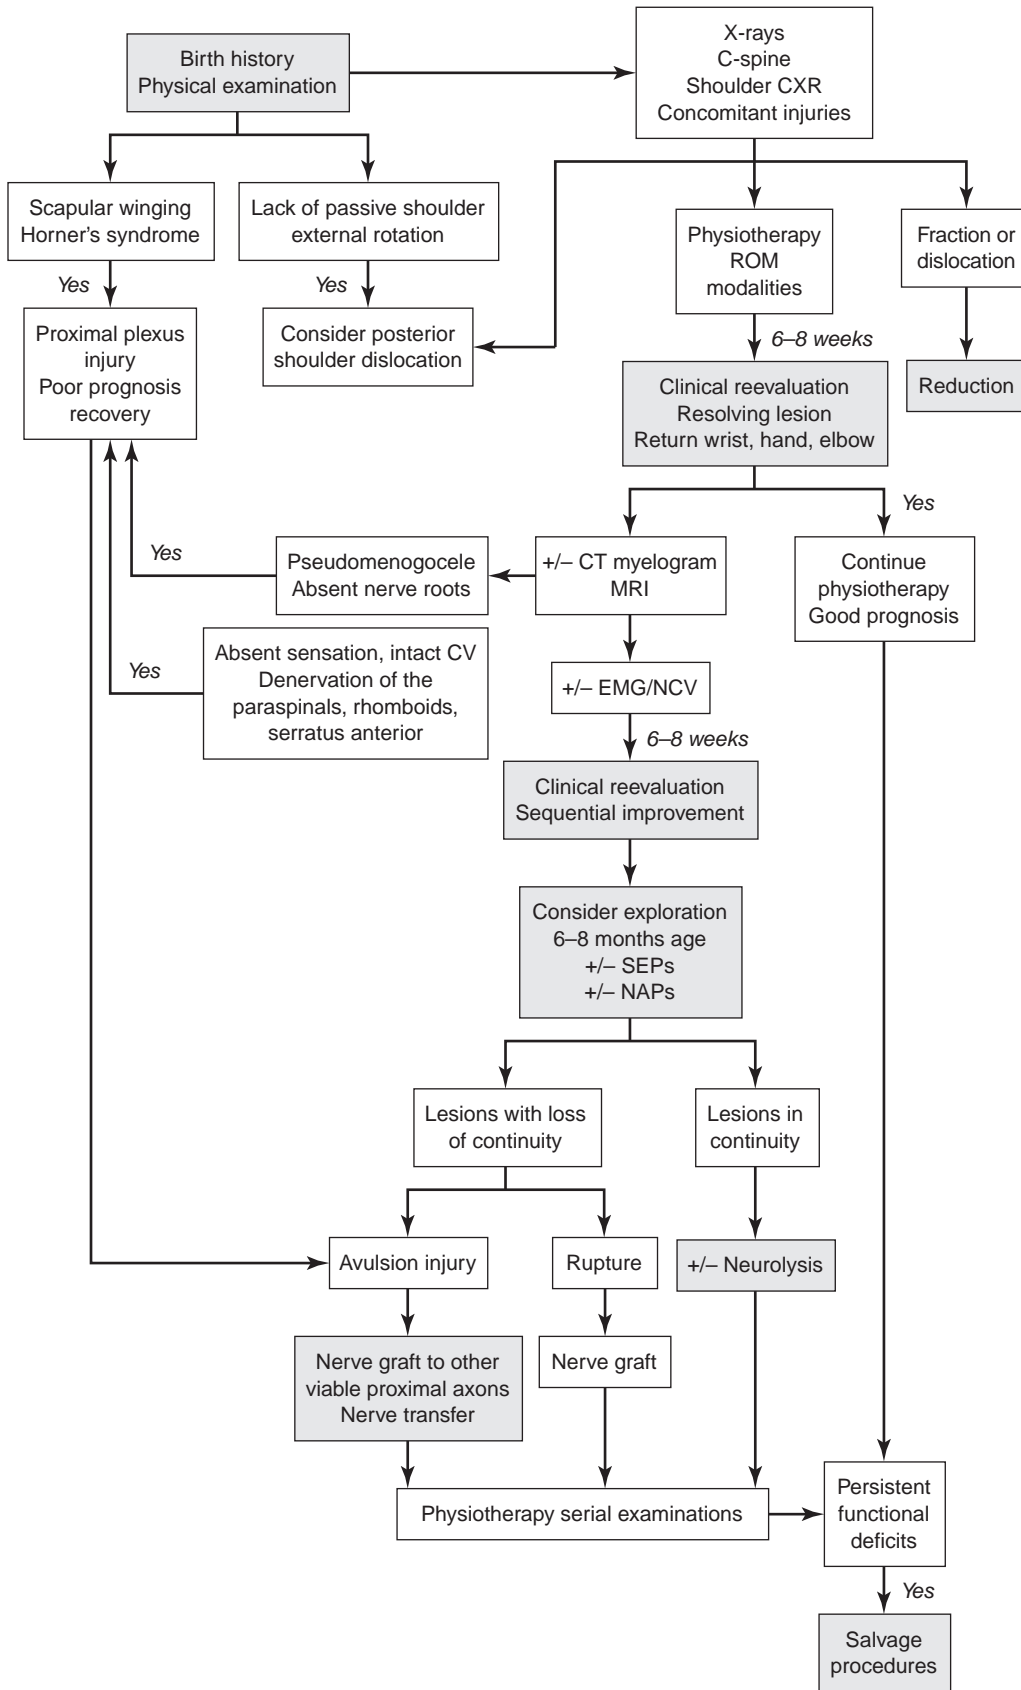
Birth history
Physical examination

X-rays
C-spine
Shoulder CXR
Concomitant injuries

Scapular winging
Horner's syndrome

Lack of passive shoulder external rotation

Physiotherapy
ROM
modalities

Fraction or dislocation

Yes

Yes

Proximal plexus injury
Poor prognosis recovery

Consider posterior shoulder dislocation

6–8 weeks

Reduction

Clinical reevaluation
Resolving lesion
Return wrist, hand, elbow

Yes

Yes

Pseudomenogocele
Absent nerve roots

+/– CT myelogram
MRI

Continue physiotherapy
Good prognosis

Yes

Absent sensation, intact CV
Denervation of the paraspinals, rhomboids, serratus anterior

+/– EMG/NCV

6–8 weeks

Clinical reevaluation
Sequential improvement

Consider exploration
6–8 months age
+/– SEPs
+/– NAPs

Lesions with loss of continuity

Lesions in continuity

Avulsion injury

Rupture

+/– Neurolysis

Nerve graft to other viable proximal axons
Nerve transfer

Nerve graft

Physiotherapy serial examinations

Persistent functional deficits

Yes

Salvage procedures